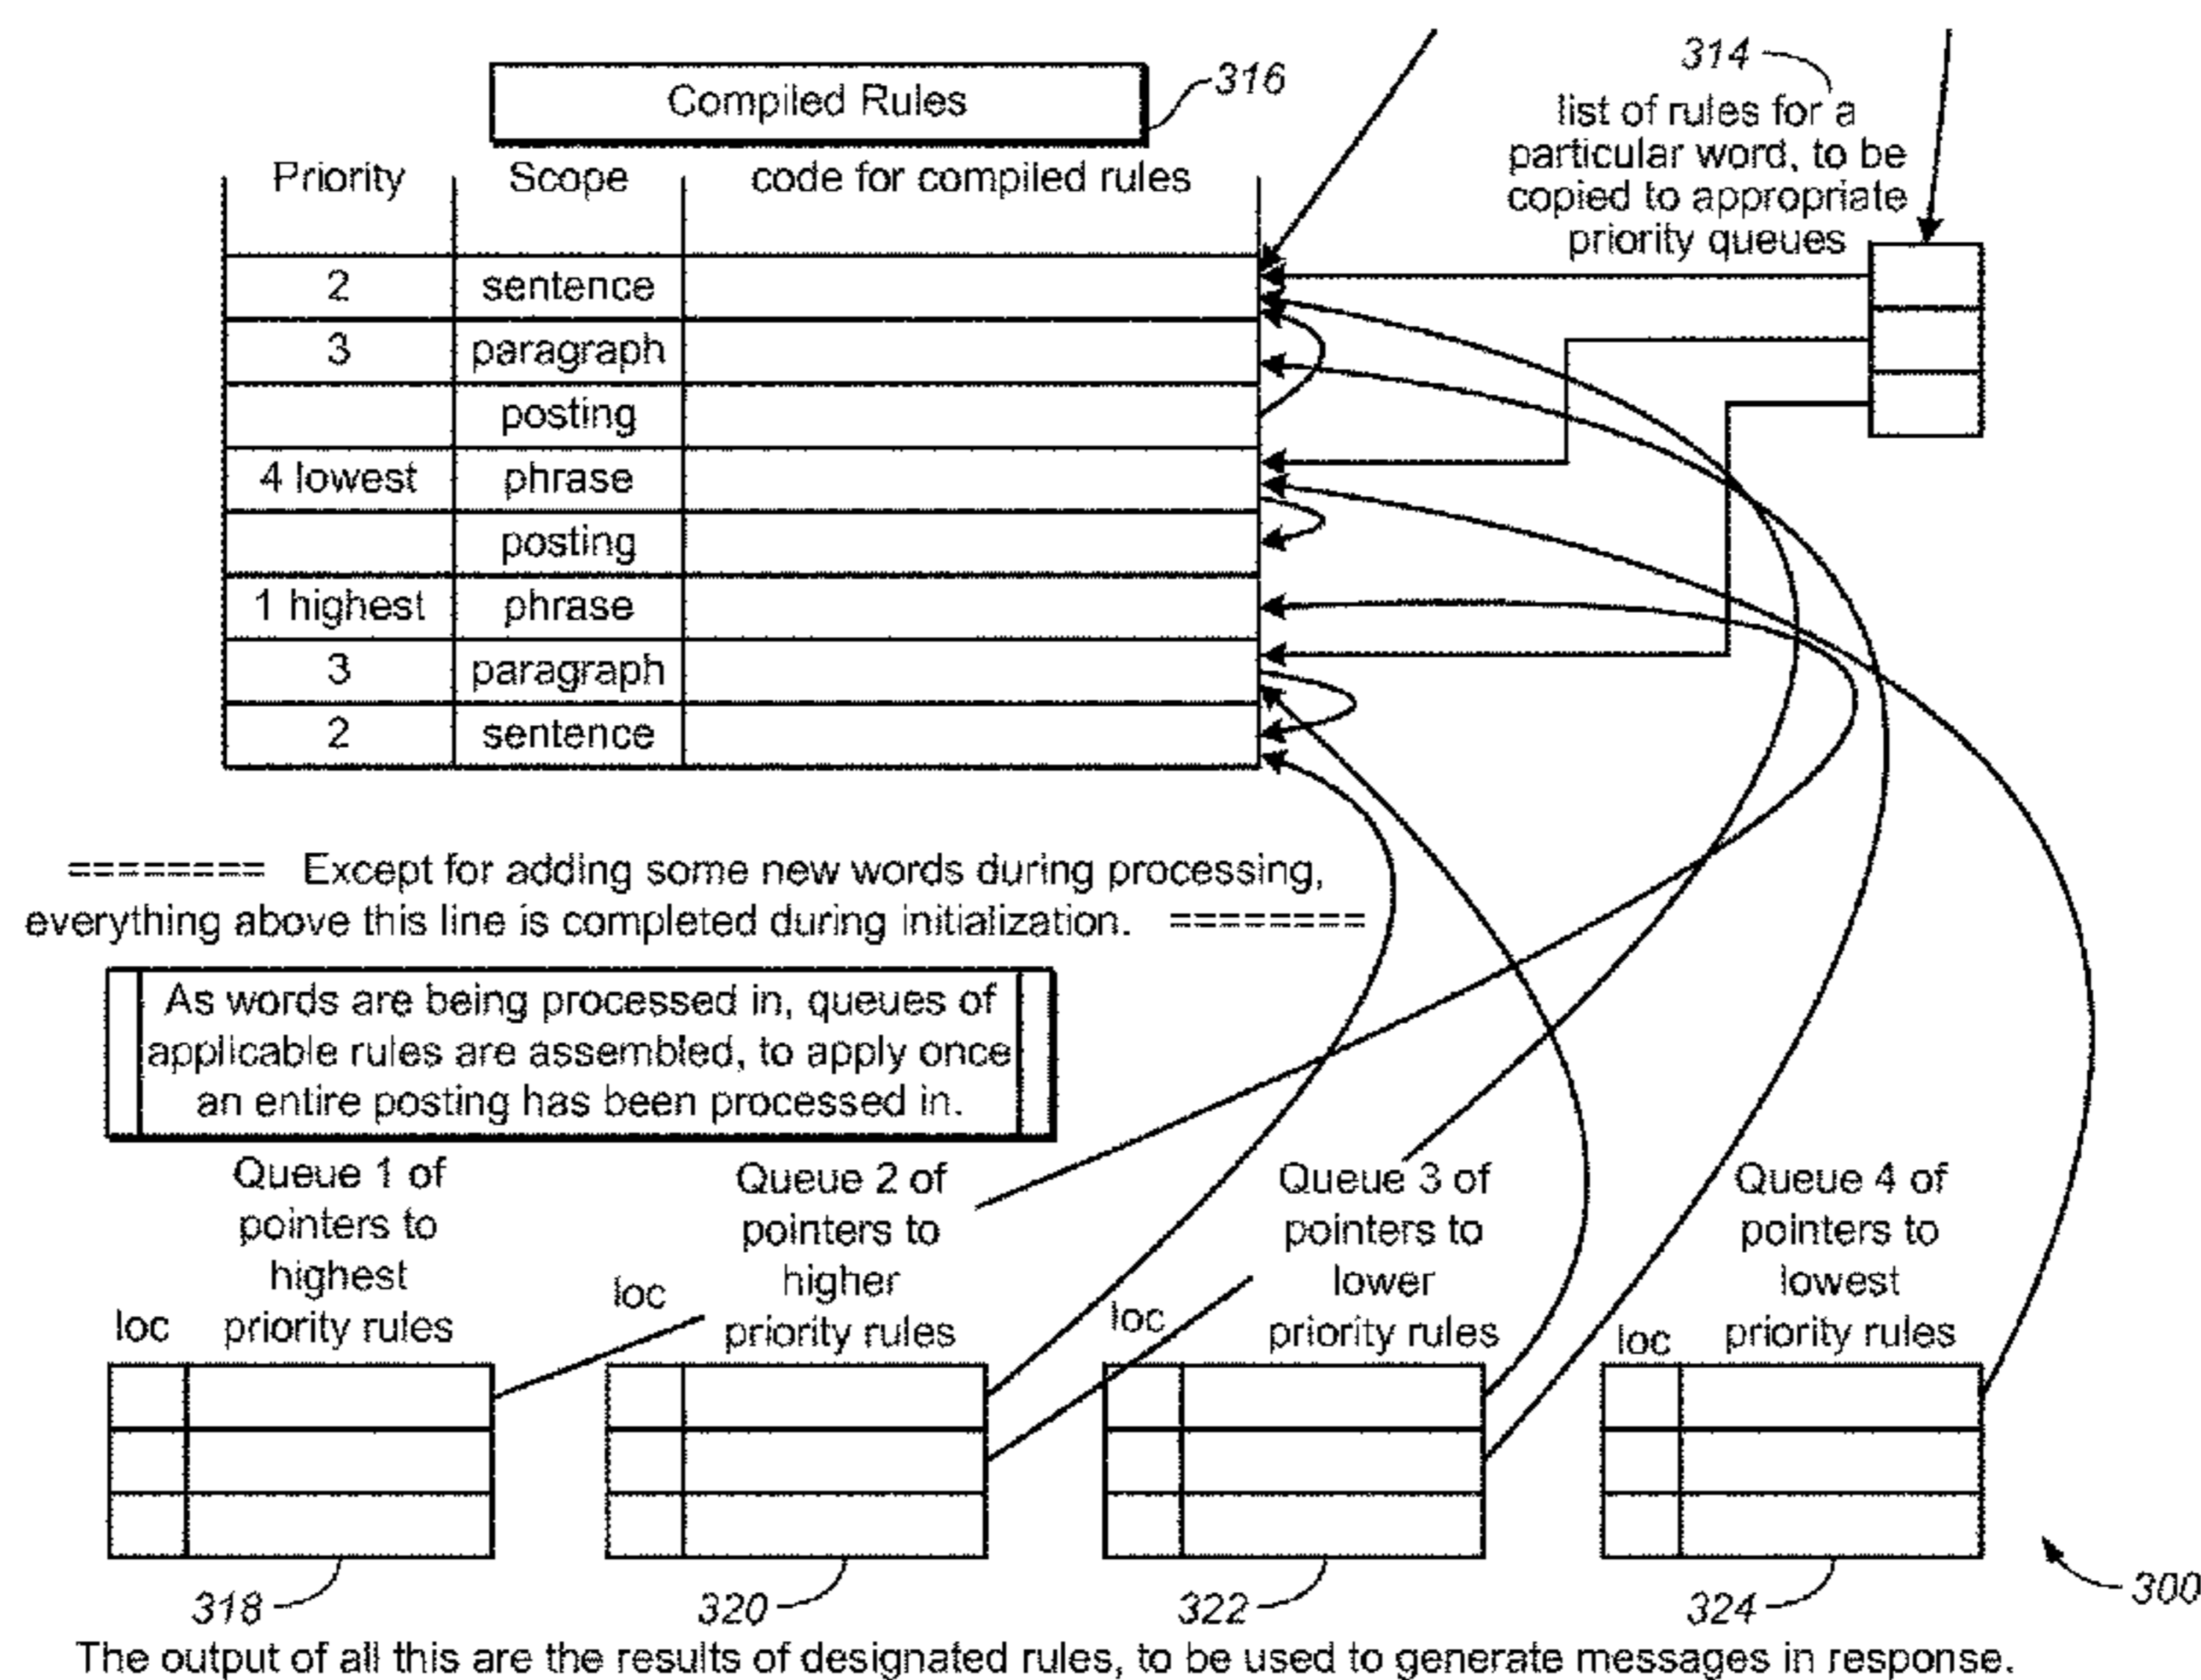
Compiled Rules 316

314
list of rules for a particular word, to be copied to appropriate priority queues

| Priority | Scope | code for compiled rules |
|---|---|---|
| 2 | sentence | |
| 3 | paragraph | |
| | posting | |
| 4 lowest | phrase | |
| | posting | |
| 1 highest | phrase | |
| 3 | paragraph | |
| 2 | sentence | |

======== Except for adding some new words during processing, everything above this line is completed during initialization. ========

As words are being processed in, queues of applicable rules are assembled, to apply once an entire posting has been processed in.

Queue 1 of pointers to highest priority rules

Queue 2 of pointers to higher priority rules

Queue 3 of pointers to lower priority rules

Queue 4 of pointers to lowest priority rules

loc

loc

loc

loc

318

320

322

324

300

The output of all this are the results of designated rules, to be used to generate messages in response.